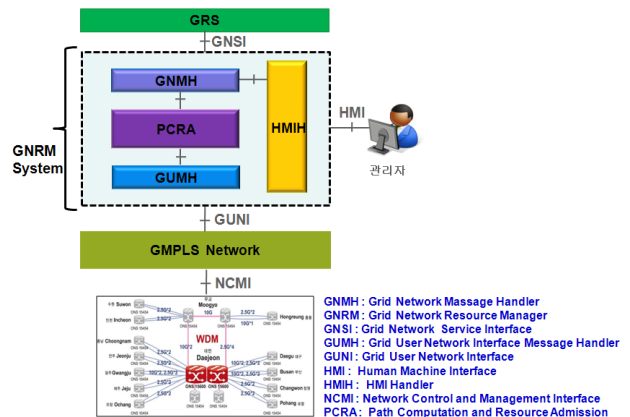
GRS

GNSI

GNRM System

GNMH

PCRA

GUMH

HMIH

HMI

관리자

GUNI

GMPLS Network

NCMI

Suwon
Incheon
Choongnam
Jeonju
Gwangju
Jeju
Ochang
Moogye
Hongneung
Daegu
Busan
Changwon
Pohang
WDM
Daejeon
10G
2.5G*2
10G*1
10G*2
2.5G*4

GNMH : Grid Network Massage Handler
GNRM : Grid Network Resource Manager
GNSI : Grid Network Service Interface
GUMH : Grid User Network Interface Message Handler
GUNI : Grid User Network Interface
HMI : Human Machine Interface
HMIH : HMI Handler
NCMI : Network Control and Management Interface
PCRA : Path Computation and Resource Admission